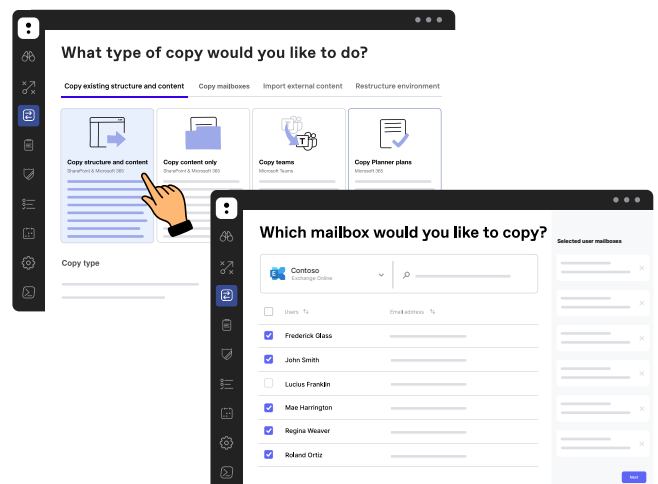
What type of copy would you like to do?

Copy existing structure and content
Copy mailboxes
Import external content
Restructure environment

Copy structure and content
SharePoint & Microsoft 365

Copy content only
SharePoint & Microsoft 365

Copy teams
Microsoft Teams

Copy Planner plans
Microsoft 365

Copy type

Which mailbox would you like to copy?

Contoso
Exchange Online

Selected user mailboxes

| | Users | Email address |
|---|---|---|
| ☑ | Frederick Glass | |
| ☑ | John Smith | |
| ☐ | Lucius Franklin | |
| ☑ | Mae Harrington | |
| ☑ | Regina Weaver | |
| ☑ | Roland Ortiz | |

Next